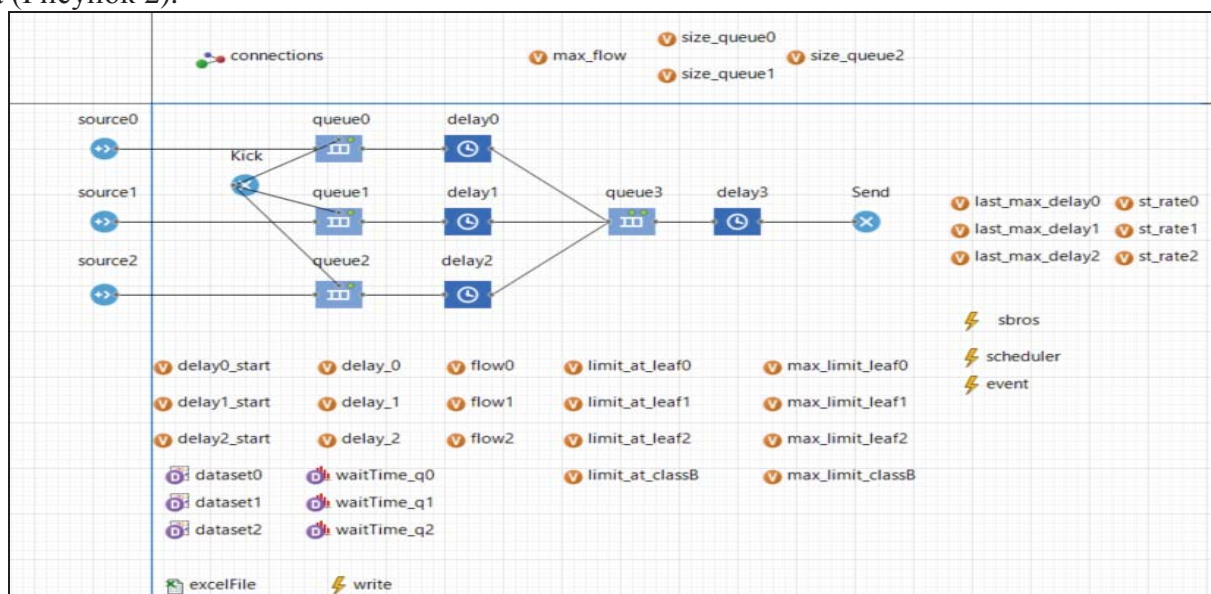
т (Рисунок 2).

connections
max_flow
size_queue0
size_queue1
size_queue2

source0
queue0
delay0
Kick
source1
queue1
delay1
queue3
delay3
Send
source2
queue2
delay2

last_max_delay0
st_rate0
last_max_delay1
st_rate1
last_max_delay2
st_rate2

sbros
scheduler
event

delay0_start
delay_0
flow0
limit_at_leaf0
max_limit_leaf0
delay1_start
delay_1
flow1
limit_at_leaf1
max_limit_leaf1
delay2_start
delay_2
flow2
limit_at_leaf2
max_limit_leaf2
dataset0
waitTime_q0
limit_at_classB
max_limit_classB
dataset1
waitTime_q1
dataset2
waitTime_q2

excelFile
write